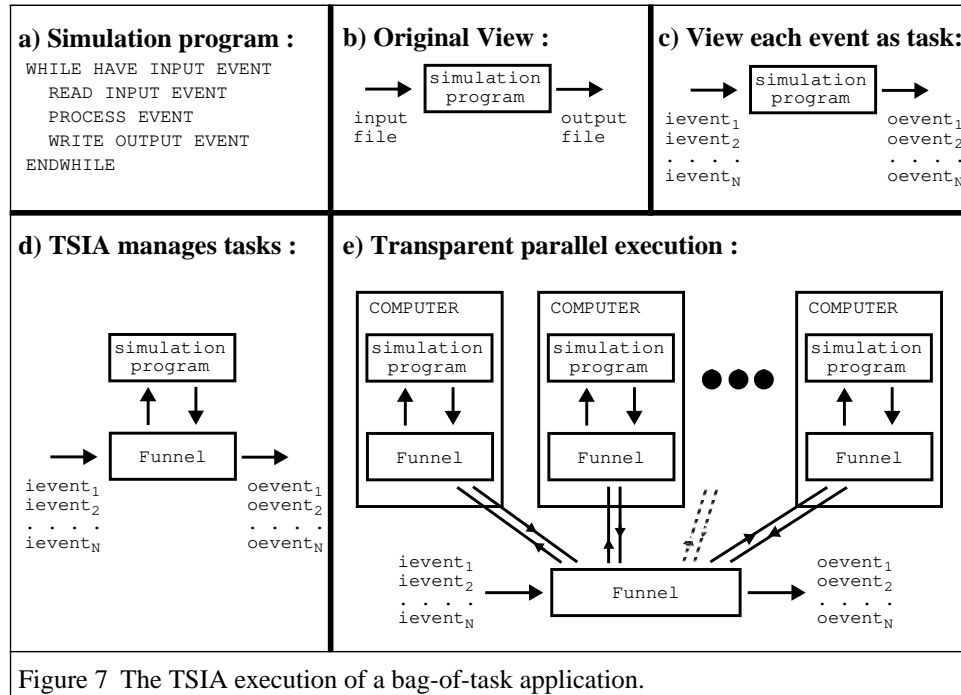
a) Simulation program :

WHILE HAVE INPUT EVENT
READ INPUT EVENT
PROCESS EVENT
WRITE OUTPUT EVENT
ENDWHILE

b) Original View :

simulation program

input file

output file

c) View each event as task:

simulation program

$\text{ievent}_1$
$\text{ievent}_2$
. . . .
$\text{ievent}_N$

$\text{oevent}_1$
$\text{oevent}_2$
. . . .
$\text{oevent}_N$

d) TSIA manages tasks :

simulation program

Funnel

$\text{ievent}_1$
$\text{ievent}_2$
. . . .
$\text{ievent}_N$

$\text{oevent}_1$
$\text{oevent}_2$
. . . .
$\text{oevent}_N$

e) Transparent parallel execution :

COMPUTER

simulation program

Funnel

COMPUTER

simulation program

Funnel

COMPUTER

simulation program

Funnel

$\text{ievent}_1$
$\text{ievent}_2$
. . . .
$\text{ievent}_N$

Funnel

$\text{oevent}_1$
$\text{oevent}_2$
. . . .
$\text{oevent}_N$

Figure 7 The TSIA execution of a bag-of-task application.